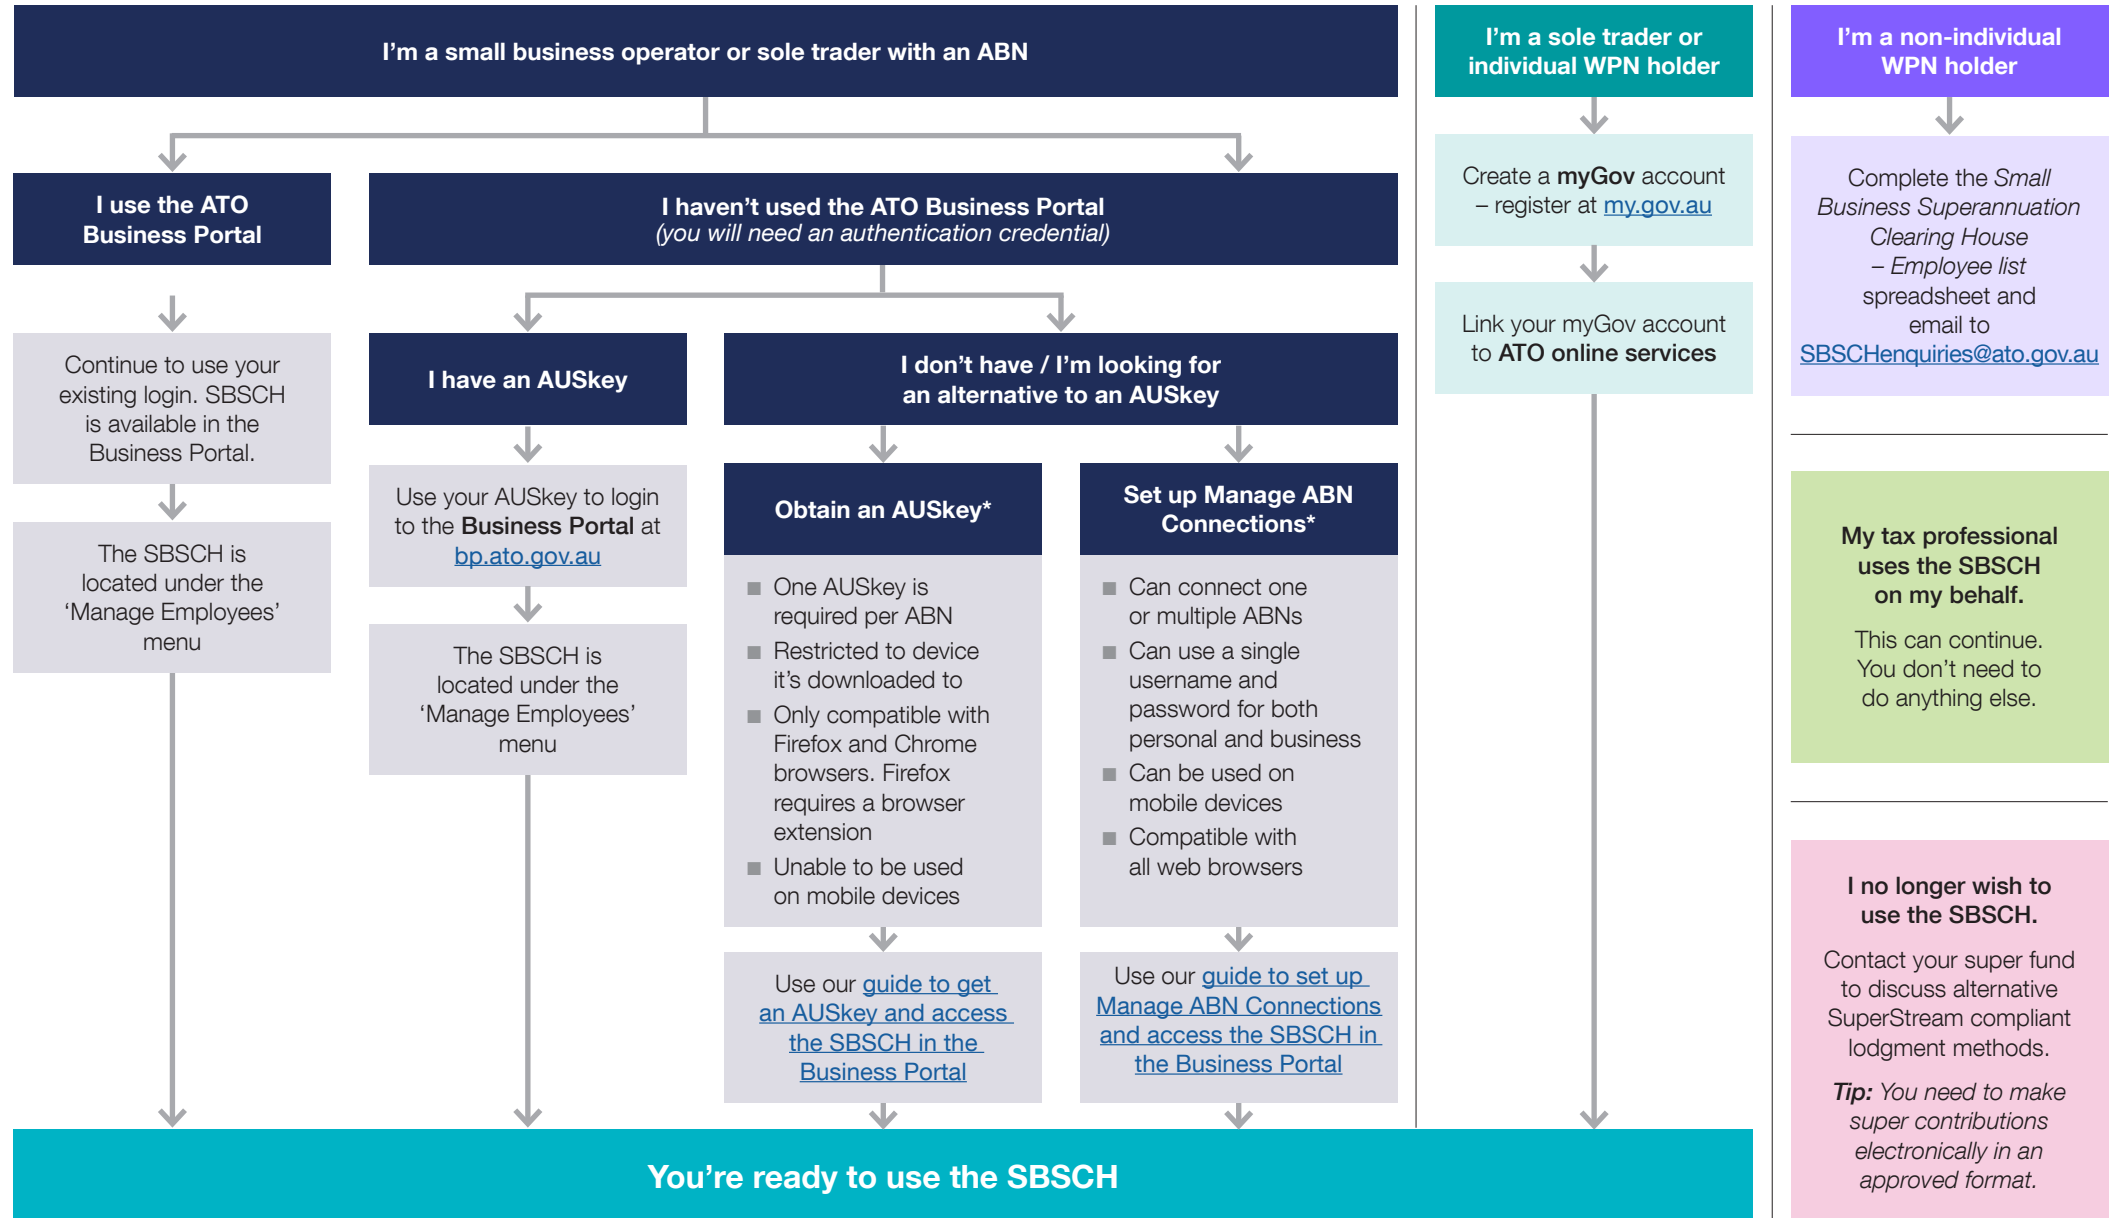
I'm a small business operator or sole trader with an ABN

I use the ATO Business Portal

Continue to use your existing login. SBSCH is available in the Business Portal.

The SBSCH is located under the 'Manage Employees' menu

I haven't used the ATO Business Portal
(you will need an authentication credential)

I have an AUSkey

Use your AUSkey to login to the Business Portal at bp.ato.gov.au

The SBSCH is located under the 'Manage Employees' menu

I don't have / I'm looking for an alternative to an AUSkey

Obtain an AUSkey*

- One AUSkey is required per ABN
- Restricted to device it's downloaded to
- Only compatible with Firefox and Chrome browsers. Firefox requires a browser extension
- Unable to be used on mobile devices

Use our guide to get an AUSkey and access the SBSCH in the Business Portal

Set up Manage ABN Connections*

- Can connect one or multiple ABNs
- Can use a single username and password for both personal and business
- Can be used on mobile devices
- Compatible with all web browsers

Use our guide to set up Manage ABN Connections and access the SBSCH in the Business Portal

I'm a sole trader or individual WPN holder

Create a myGov account – register at my.gov.au

Link your myGov account to ATO online services

I'm a non-individual WPN holder

Complete the Small Business Superannuation Clearing House – Employee list spreadsheet and email to SBSCHenquiries@ato.gov.au

My tax professional uses the SBSCH on my behalf.

This can continue. You don't need to do anything else.

I no longer wish to use the SBSCH.

Contact your super fund to discuss alternative SuperStream compliant lodgment methods.

Tip: You need to make super contributions electronically in an approved format.

You're ready to use the SBSCH